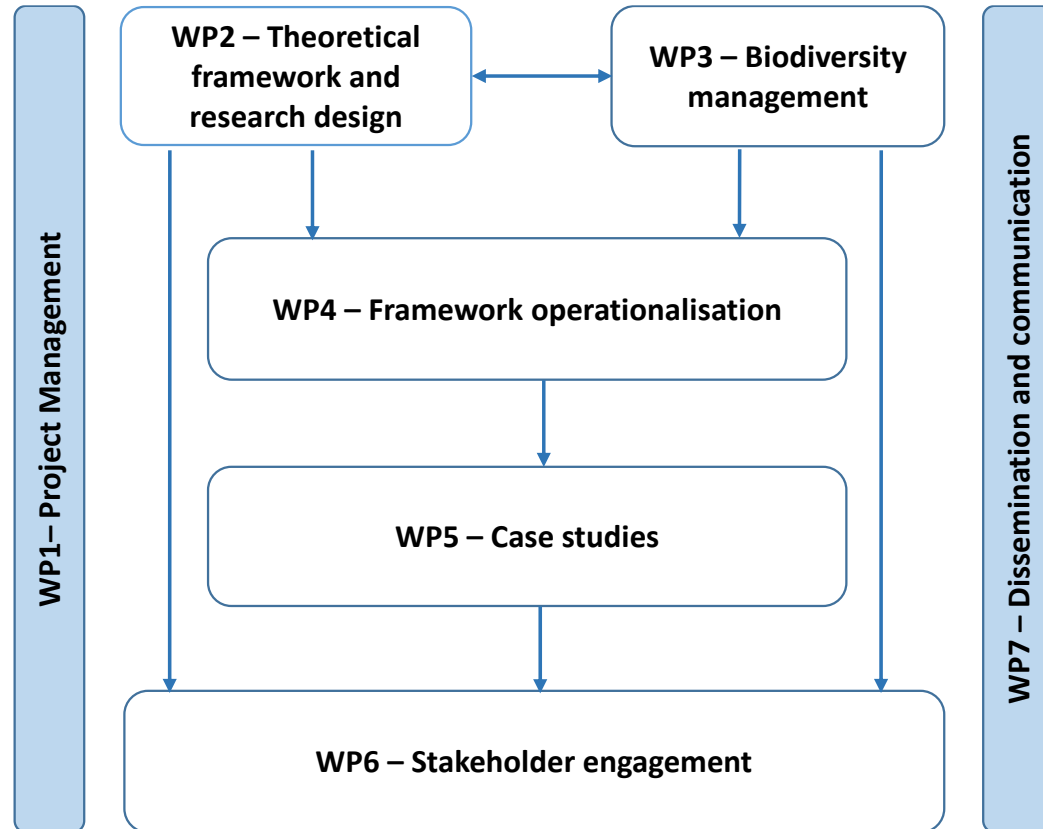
WP1– Project Management

WP2 – Theoretical framework and research design

WP3 – Biodiversity management

WP4 – Framework operationalisation

WP5 – Case studies

WP6 – Stakeholder engagement

WP7 – Dissemination and communication